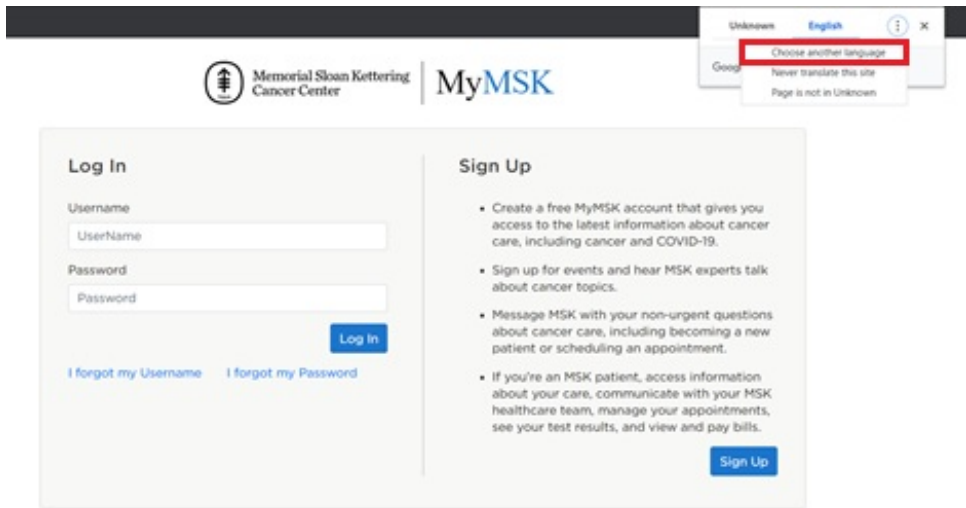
Unknown English

Choose another language

Never translate this site

Page is not in Unknown

Goog

Memorial Sloan Kettering Cancer Center

MyMSK

Log In

Username

UserName

Password

Password

Log In

I forgot my Username

I forgot my Password

Sign Up

- Create a free MyMSK account that gives you access to the latest information about cancer care, including cancer and COVID-19.
- Sign up for events and hear MSK experts talk about cancer topics.
- Message MSK with your non-urgent questions about cancer care, including becoming a new patient or scheduling an appointment.
- If you're an MSK patient, access information about your care, communicate with your MSK healthcare team, manage your appointments, see your test results, and view and pay bills.

Sign Up